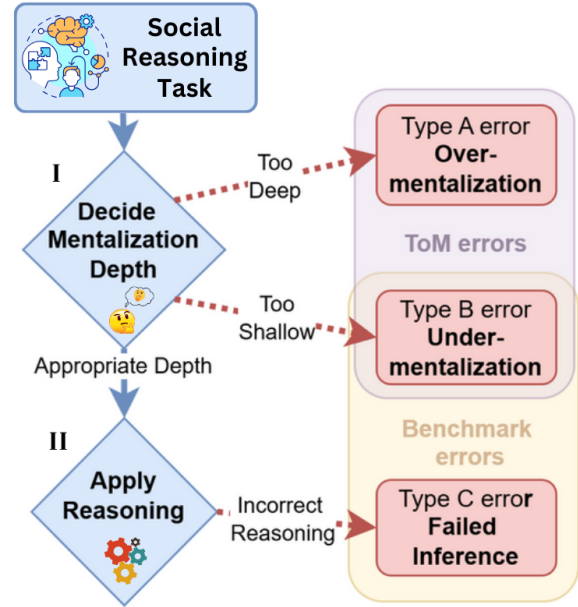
Social Reasoning Task

I

Decide Mentalization Depth

Too Deep

Type A error
Over-mentalization

ToM errors

Too Shallow

Type B error
Under-mentalization

Appropriate Depth

II

Apply Reasoning

Benchmark errors

Incorrect Reasoning

Type C error
Failed Inference